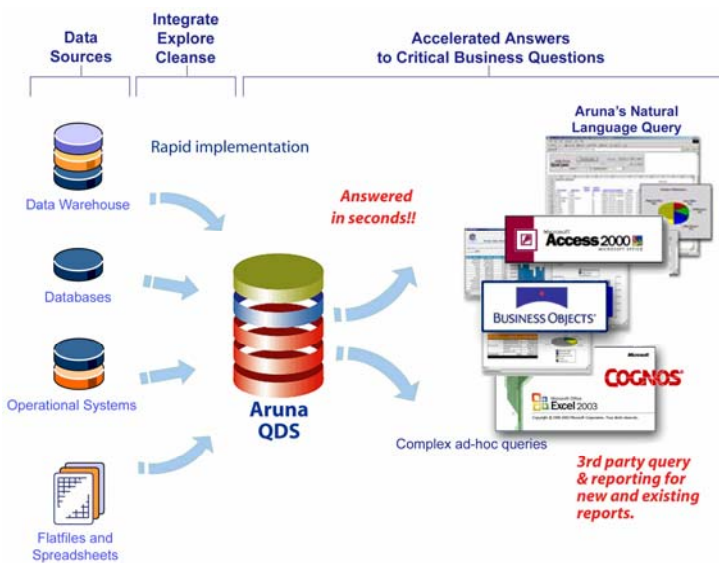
Data Sources

Integrate Explore Cleanse

Accelerated Answers to Critical Business Questions

Rapid implementation

Data Warehouse

Databases

Operational Systems

Flatfiles and Spreadsheets

Answered in seconds!!

Aruna QDS

Aruna's Natural Language Query

Microsoft Access 2000

BUSINESS OBJECTS

Microsoft

COGNOS

Microsoft Office Excel 2003

Complex ad-hoc queries

3rd party query & reporting for new and existing reports.